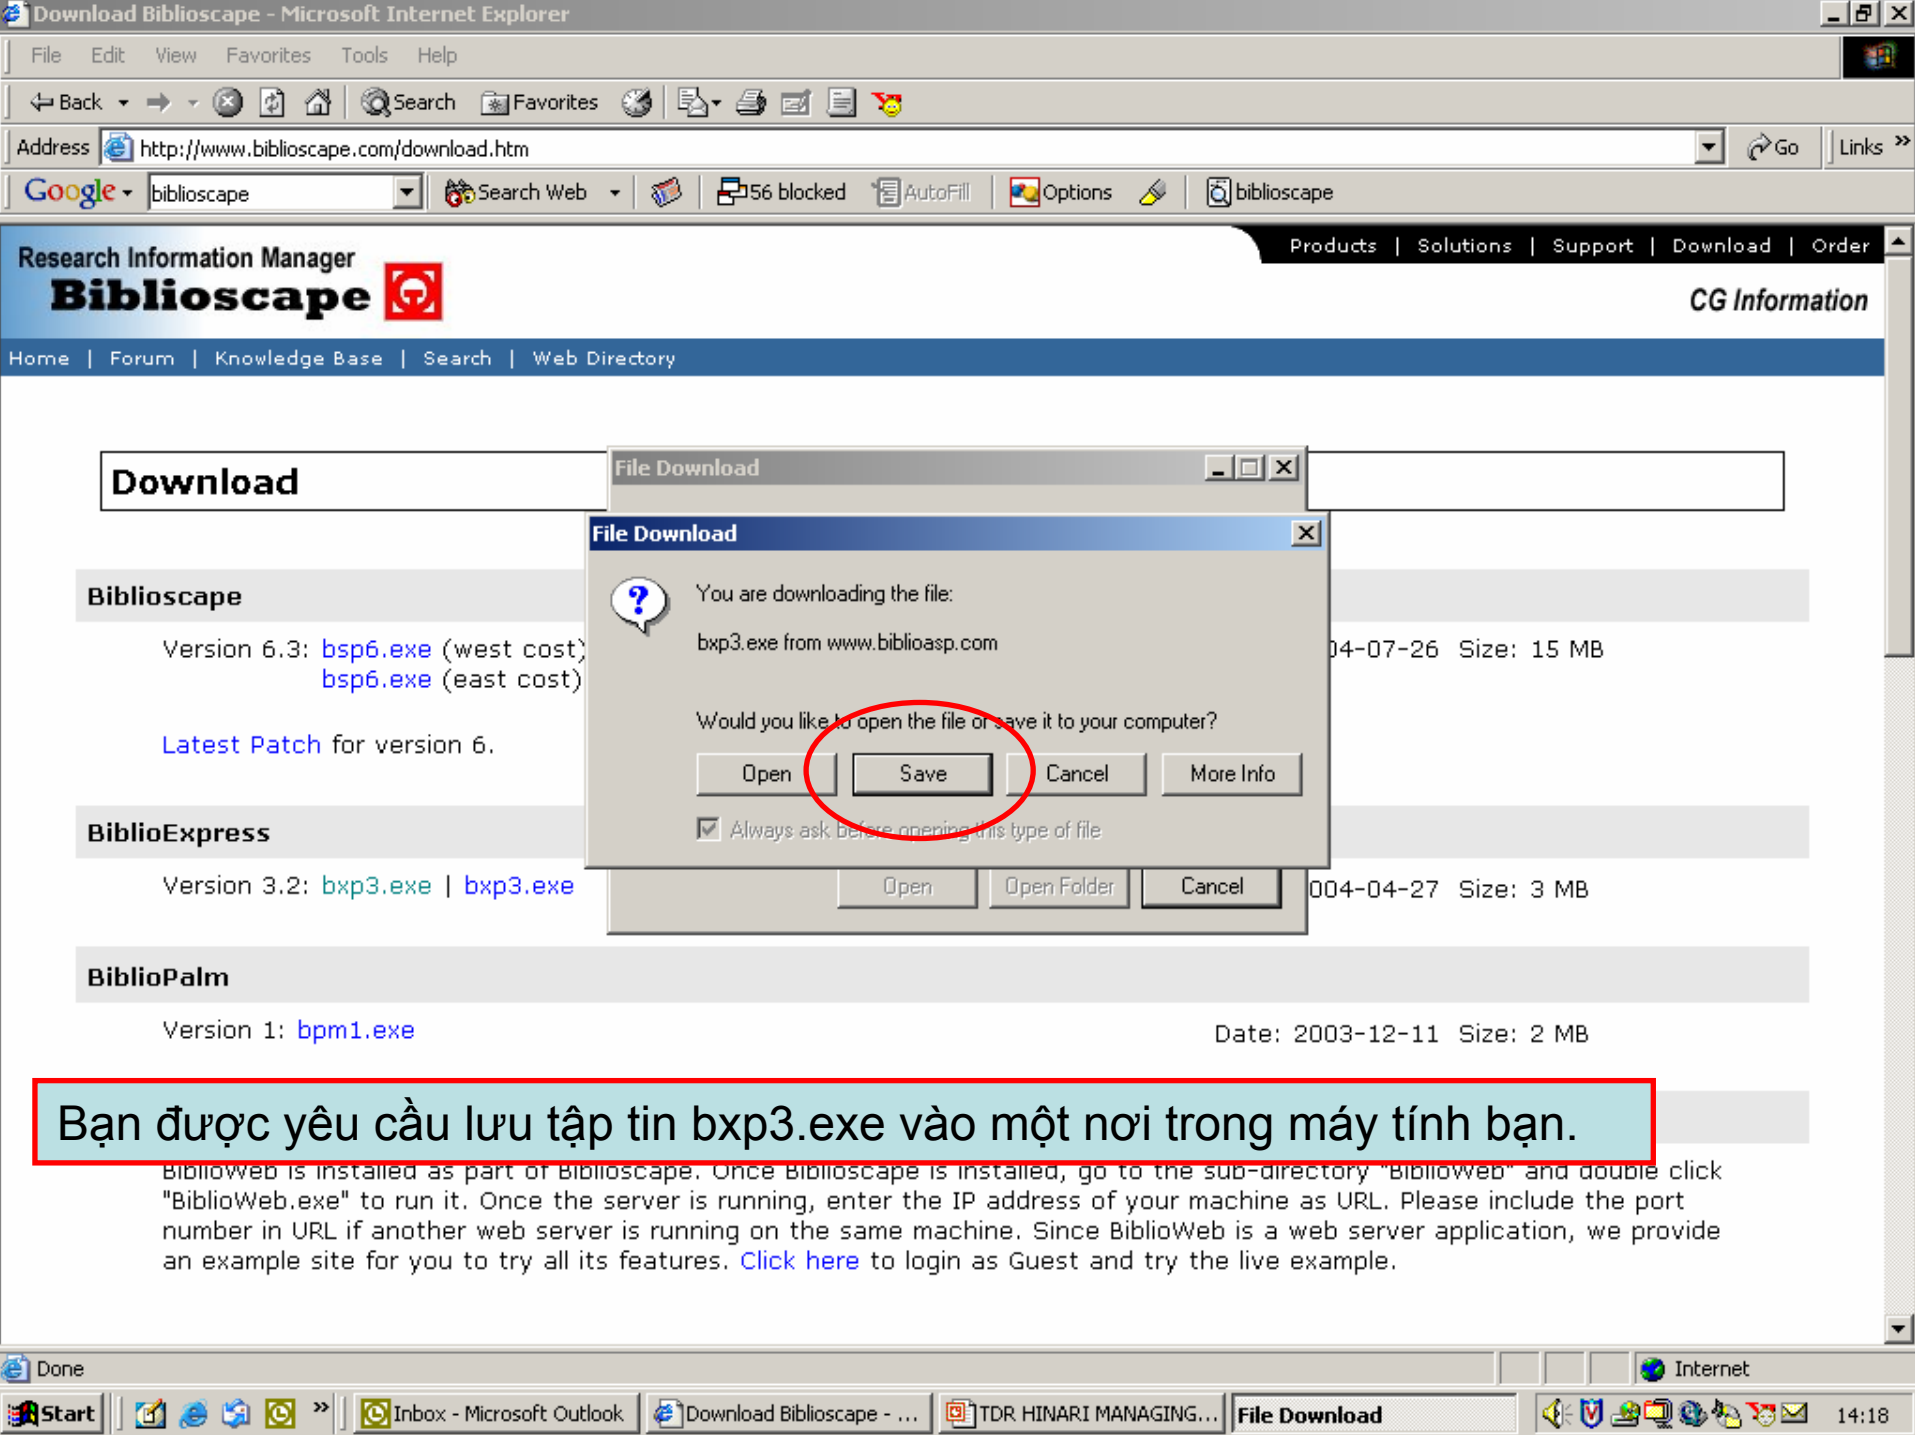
Download Biblioscape - Microsoft Internet Explorer

File Edit View Favorites Tools Help

Back Search Favorites

Address http://www.biblioscape.com/download.htm Go Links

Google biblioscape Search Web 56 blocked AutoFill Options biblioscape

Research Information Manager
Biblioscape

Products | Solutions | Support | Download | Order

CG Information

Home | Forum | Knowledge Base | Search | Web Directory

Download

Biblioscape

Version 6.3: bsp6.exe (west cost) bsp6.exe (east cost) 04-07-26 Size: 15 MB

Latest Patch for version 6.

BiblioExpress

Version 3.2: bxp3.exe | bxp3.exe 004-04-27 Size: 3 MB

BiblioPalm

Version 1: bpm1.exe Date: 2003-12-11 Size: 2 MB

File Download

File Download

You are downloading the file:

bxp3.exe from www.biblioasp.com

Would you like to open the file or save it to your computer?

Open Save Cancel More Info

Always ask before opening this type of file

Open Open Folder Cancel

Bạn được yêu cầu lưu tập tin bxp3.exe vào một nơi trong máy tính bạn.

BiblioWeb is installed as part of Biblioscape. Once Biblioscape is installed, go to the sub-directory "BiblioWeb" and double click "BiblioWeb.exe" to run it. Once the server is running, enter the IP address of your machine as URL. Please include the port number in URL if another web server is running on the same machine. Since BiblioWeb is a web server application, we provide an example site for you to try all its features. Click here to login as Guest and try the live example.

Done Internet

Start Inbox - Microsoft Outlook Download Biblioscape - ... TDR HINARI MANAGING... File Download 14:18